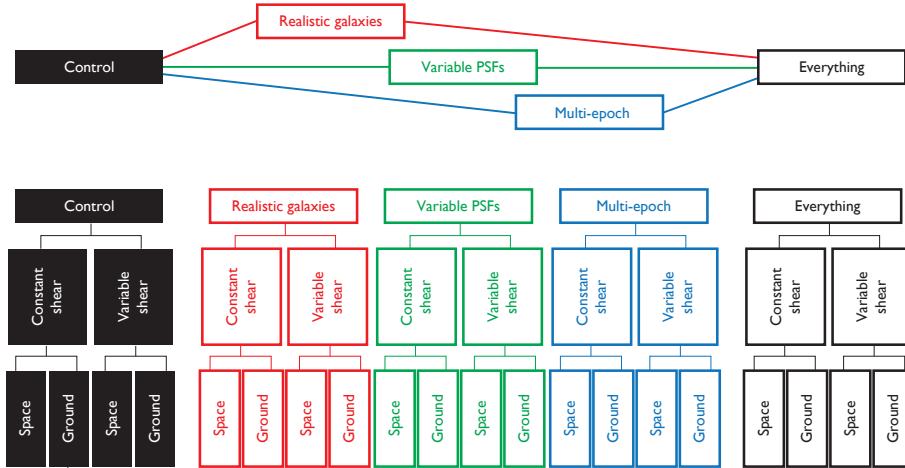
Realistic galaxies

Control

Variable PSFs

Everything

Multi-epoch

Control

Realistic galaxies

Variable PSFs

Multi-epoch

Everything

Constant shear

Variable shear

Constant shear

Variable shear

Constant shear

Variable shear

Constant shear

Variable shear

Constant shear

Variable shear

Space

Ground

Space

Ground

Space

Ground

Space

Ground

Space

Ground

Space

Ground

Space

Ground

Space

Ground

Space

Ground

Space

Ground